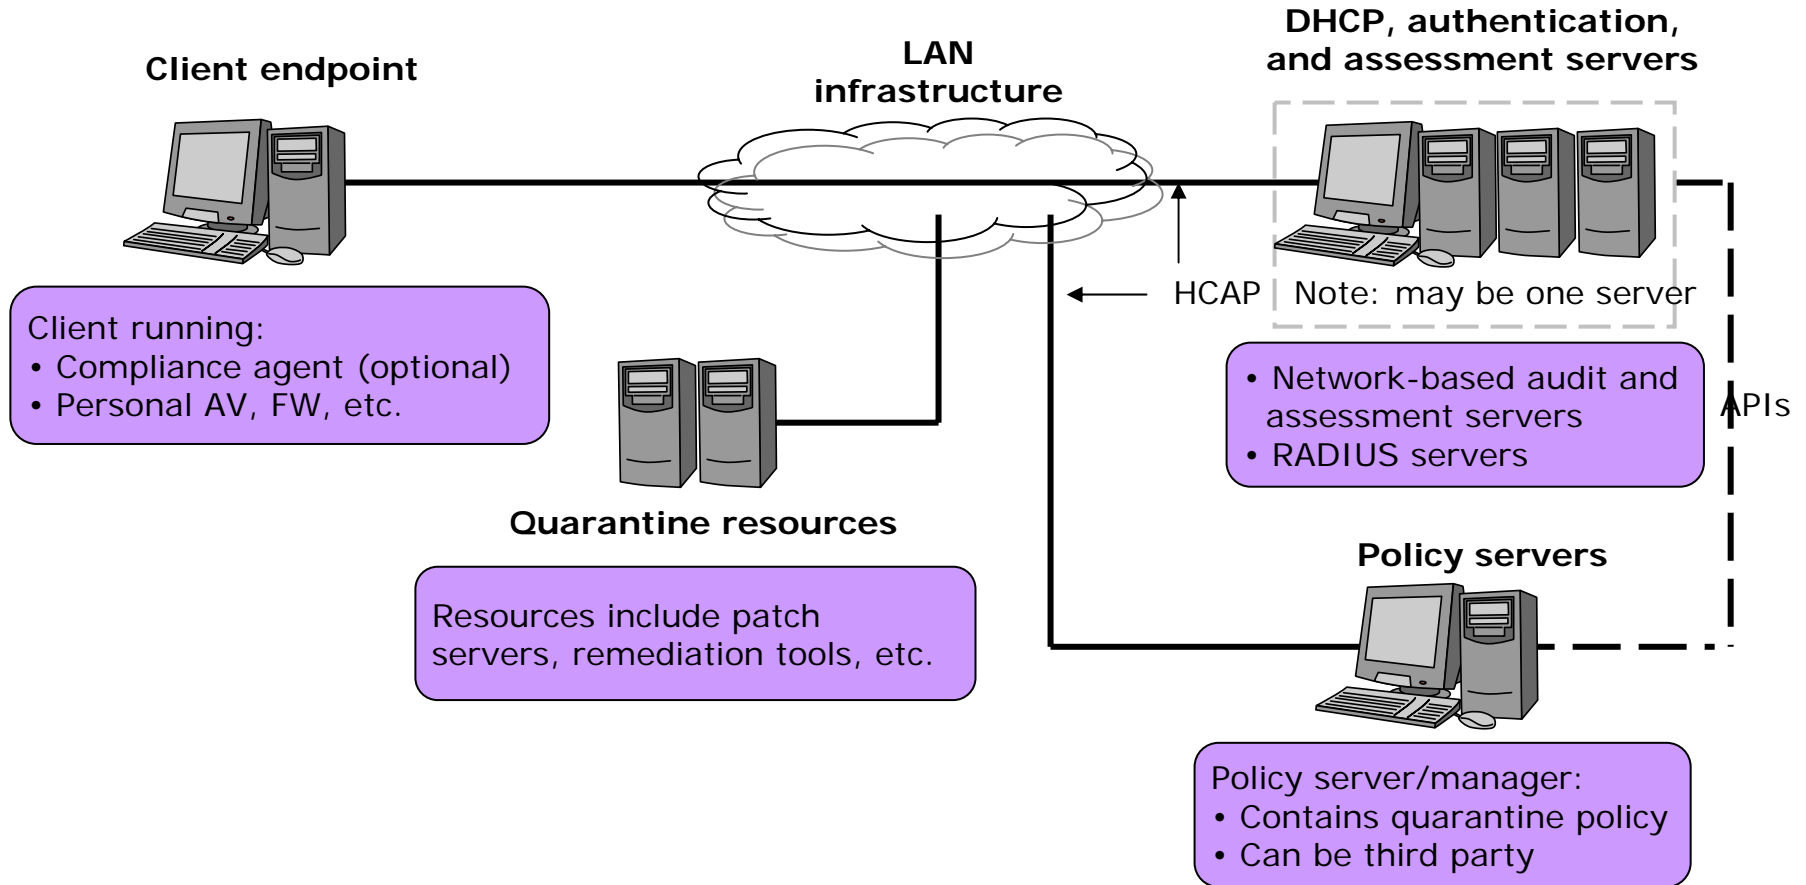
Client endpoint

LAN infrastructure

DHCP, authentication, and assessment servers

Client running:
• Compliance agent (optional)
• Personal AV, FW, etc.

HCAP

Note: may be one server

• Network-based audit and assessment servers
• RADIUS servers

APIs

Quarantine resources

Resources include patch servers, remediation tools, etc.

Policy servers

Policy server/manager:
• Contains quarantine policy
• Can be third party